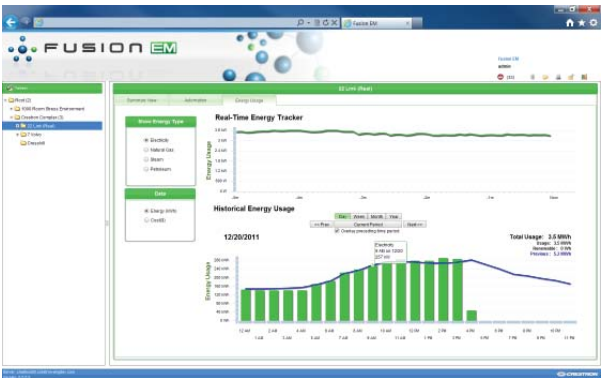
Fusion EM

FUSION EM

Fusion EM
admin

Rooms

Root (2)
XiWi Room Brass Environment
Crestron Complex (3)
22 Lmh (Root)
Floor
Deskhill

22 Lmh (Root)

Summary View
Information
Energy Usage

Show Energy Type
Electricity
Natural Gas
Steam
Petroleum

Data
Energy (kWh)
Cost($)

Real-Time Energy Tracker

Energy Usage

Historical Energy Usage

Day | Week | Month | Year
<< Prev | Current Period | Next >>
Overlay preceding time period

12/20/2011

Total Usage: 3.5 MWh
Usage: 3.5 MWh
Renewable: 0 Wh
Previous: 5.2 MWh

Electricity
9 AM on 12/20
257 kW

Energy Usage

12 AM 1 AM 2 AM 3 AM 4 AM 5 AM 6 AM 7 AM 8 AM 9 AM 10 AM 11 AM 12 PM 1 PM 2 PM 3 PM 4 PM 5 PM 6 PM 7 PM 8 PM 9 PM 10 PM 11 PM

CRESTRON